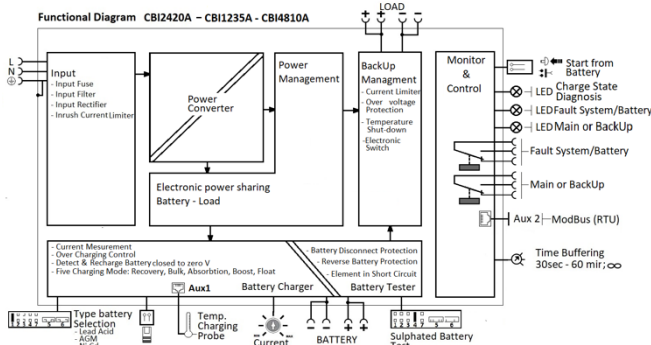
Functional Diagram CBI2420A – CBI1235A - CBI4810A

+ + − −
LOAD

L
N
⊕

Input
- Input Fuse
- Input Filter
- Input Rectifier
- Inrush Current Limiter

Power Converter

Power Management

BackUp Managment
- Current Limiter
- Over voltage Protection
- Temperature Shut-down
-Electronic Switch

Monitor & Control

Start from Battery

LED Charge State Diagnosis
LED Fault System/Battery
LED Main or BackUp

Fault System/Battery

Main or BackUp

Aux 2 ModBus (RTU)

Time Buffering 30sec - 60 min; ∞

Electronic power sharing Battery - Load

- Current Mesurement
- Over Charging Control
- Detect & Recharge Battery closed to zero V
- Five Charging Mode: Recovery, Bulk, Absorbtion, Boost, Float

- Battery Disconnect Protection
- Reverse Battery Protection
- Element in Short Circuit

Aux1

Battery Charger

Battery Tester

Type battery Selection
- Lead Acid
- AGM
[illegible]

Temp. Charging Probe

Current

− − + +
BATTERY

Sulphated Battery
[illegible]